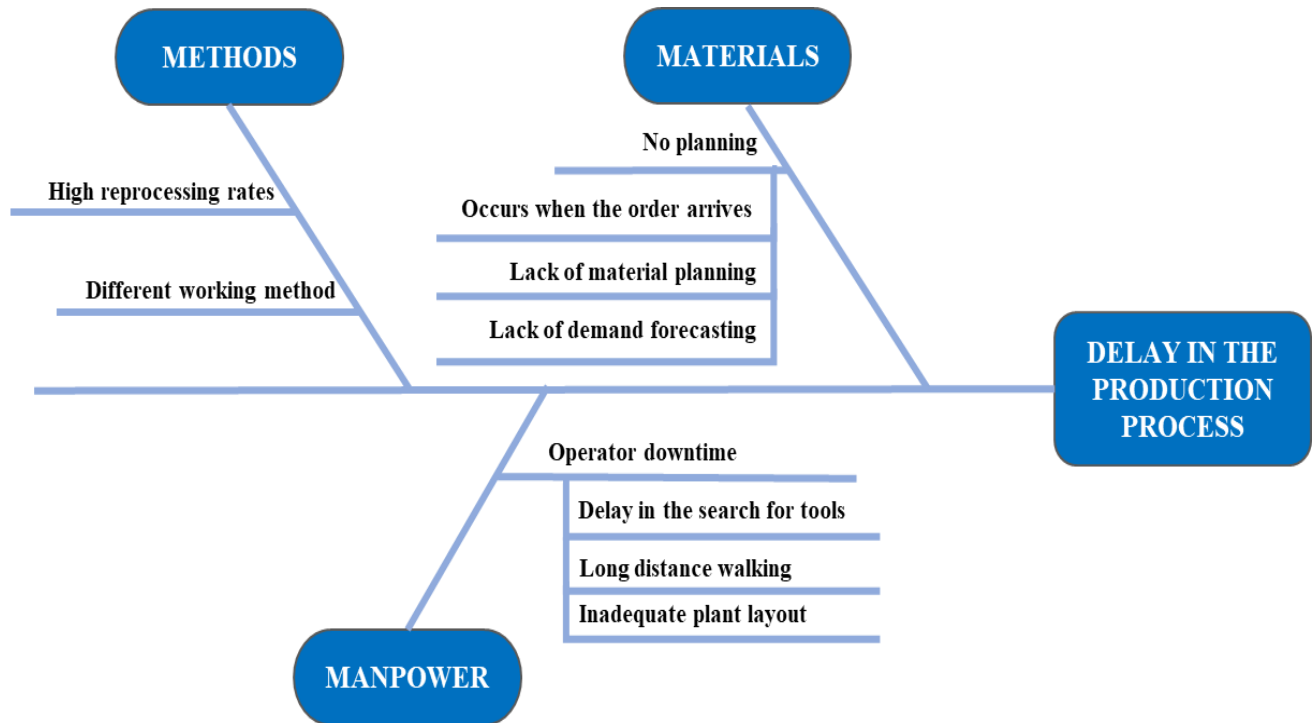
METHODS

MATERIALS

No planning

High reprocessing rates

Occurs when the order arrives

Lack of material planning

Different working method

Lack of demand forecasting

DELAY IN THE PRODUCTION PROCESS

Operator downtime

Delay in the search for tools

Long distance walking

Inadequate plant layout

MANPOWER